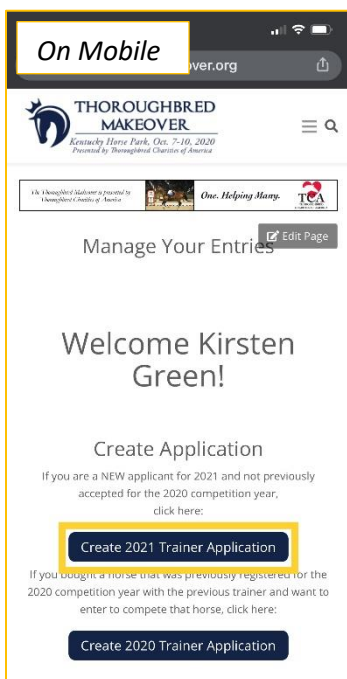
On Mobile

ver.org

THOROUGHBRED MAKEOVER

Kentucky Horse Park, Oct. 7-10, 2020

Presented by Thoroughbred Charities of America

The Thoroughbred Makeover is presented by Thoroughbred Charities of America

One. Helping Many.

TCA

Edit Page

Manage Your Entries

Welcome Kirsten Green!

Create Application

If you are a NEW applicant for 2021 and not previously accepted for the 2020 competition year, click here:

Create 2021 Trainer Application

If you bought a horse that was previously registered for the 2020 competition year with the previous trainer and want to enter to compete that horse, click here:

Create 2020 Trainer Application